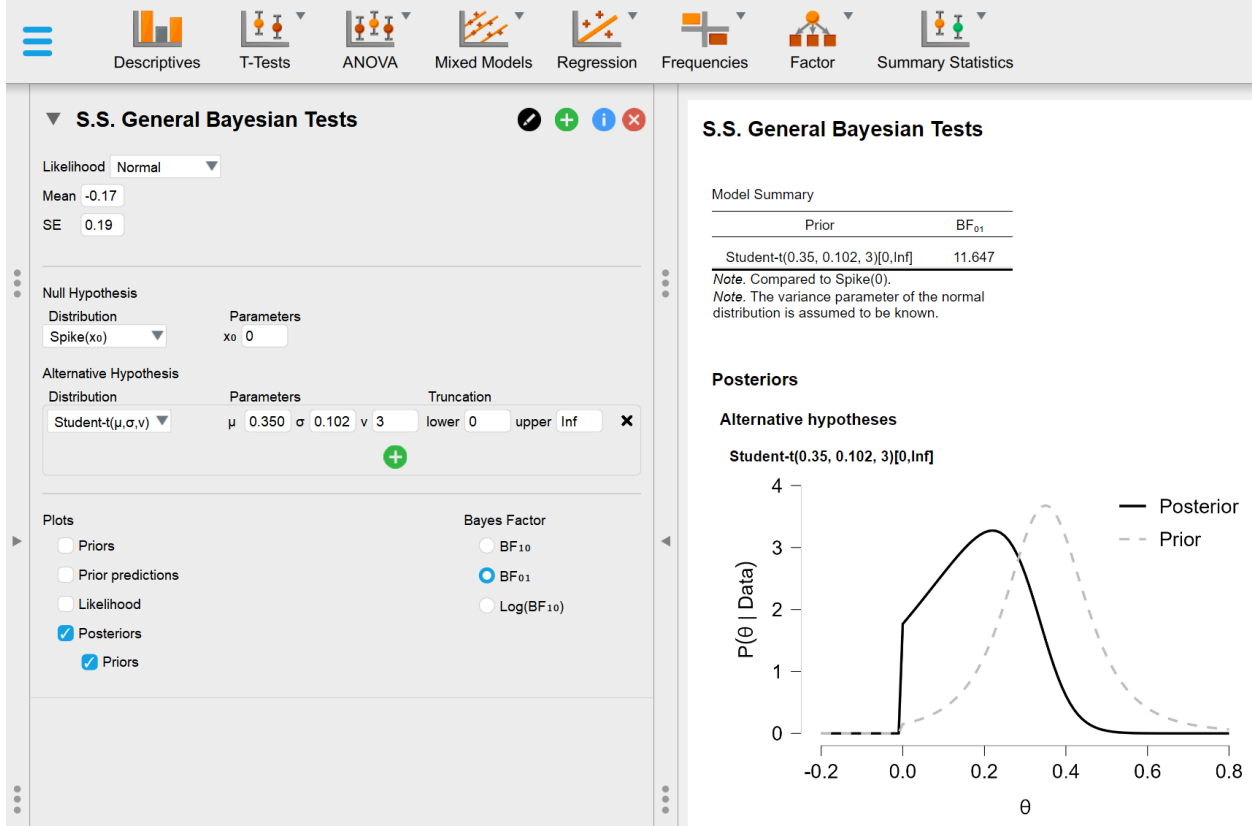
Descriptives T-Tests ANOVA Mixed Models Regression Frequencies Factor Summary Statistics

S.S. General Bayesian Tests

Likelihood Normal
Mean -0.17
SE 0.19

Null Hypothesis
Distribution Parameters
Spike($x_0$) $x_0$ 0

Alternative Hypothesis
Distribution Parameters Truncation
Student-t(μ,σ,v) μ 0.350 σ 0.102 v 3 lower 0 upper Inf

Plots
Priors
Prior predictions
Likelihood
Posteriors
Priors

Bayes Factor
$BF_{10}$
$BF_{01}$
Log($BF_{10}$)

S.S. General Bayesian Tests

Model Summary

| Prior | $BF_{01}$ |
|---|---|
| Student-t(0.35, 0.102, 3)[0,Inf] | 11.647 |

*Note*. Compared to Spike(0).
*Note*. The variance parameter of the normal distribution is assumed to be known.

Posteriors

Alternative hypotheses

Student-t(0.35, 0.102, 3)[0,Inf]

Posterior
Prior

P(θ | Data)
4
3
2
1
0
-0.2 0.0 0.2 0.4 0.6 0.8
θ